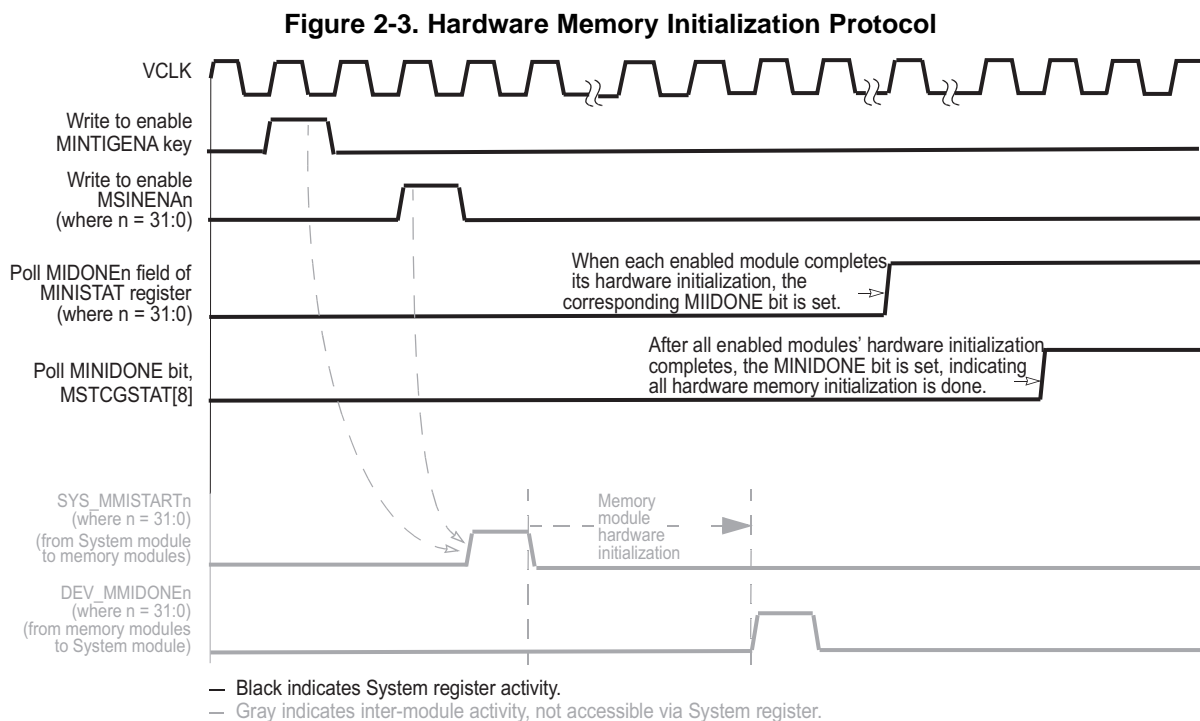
Figure 2-3. Hardware Memory Initialization Protocol

VCLK

Write to enable MINTIGENA key

Write to enable MSINENAn (where n = 31:0)

Poll MIDONEn field of MINISTAT register (where n = 31:0)

When each enabled module completes its hardware initialization, the corresponding MIIDONE bit is set.

Poll MINIDONE bit, MSTCGSTAT[8]

After all enabled modules' hardware initialization completes, the MINIDONE bit is set, indicating all hardware memory initialization is done.

SYS_MMISTARTn (where n = 31:0) (from System module to memory modules)

Memory module hardware initialization

DEV_MMIDONEn (where n = 31:0) (from memory modules to System module)

— Black indicates System register activity.
— Gray indicates inter-module activity, not accessible via System register.